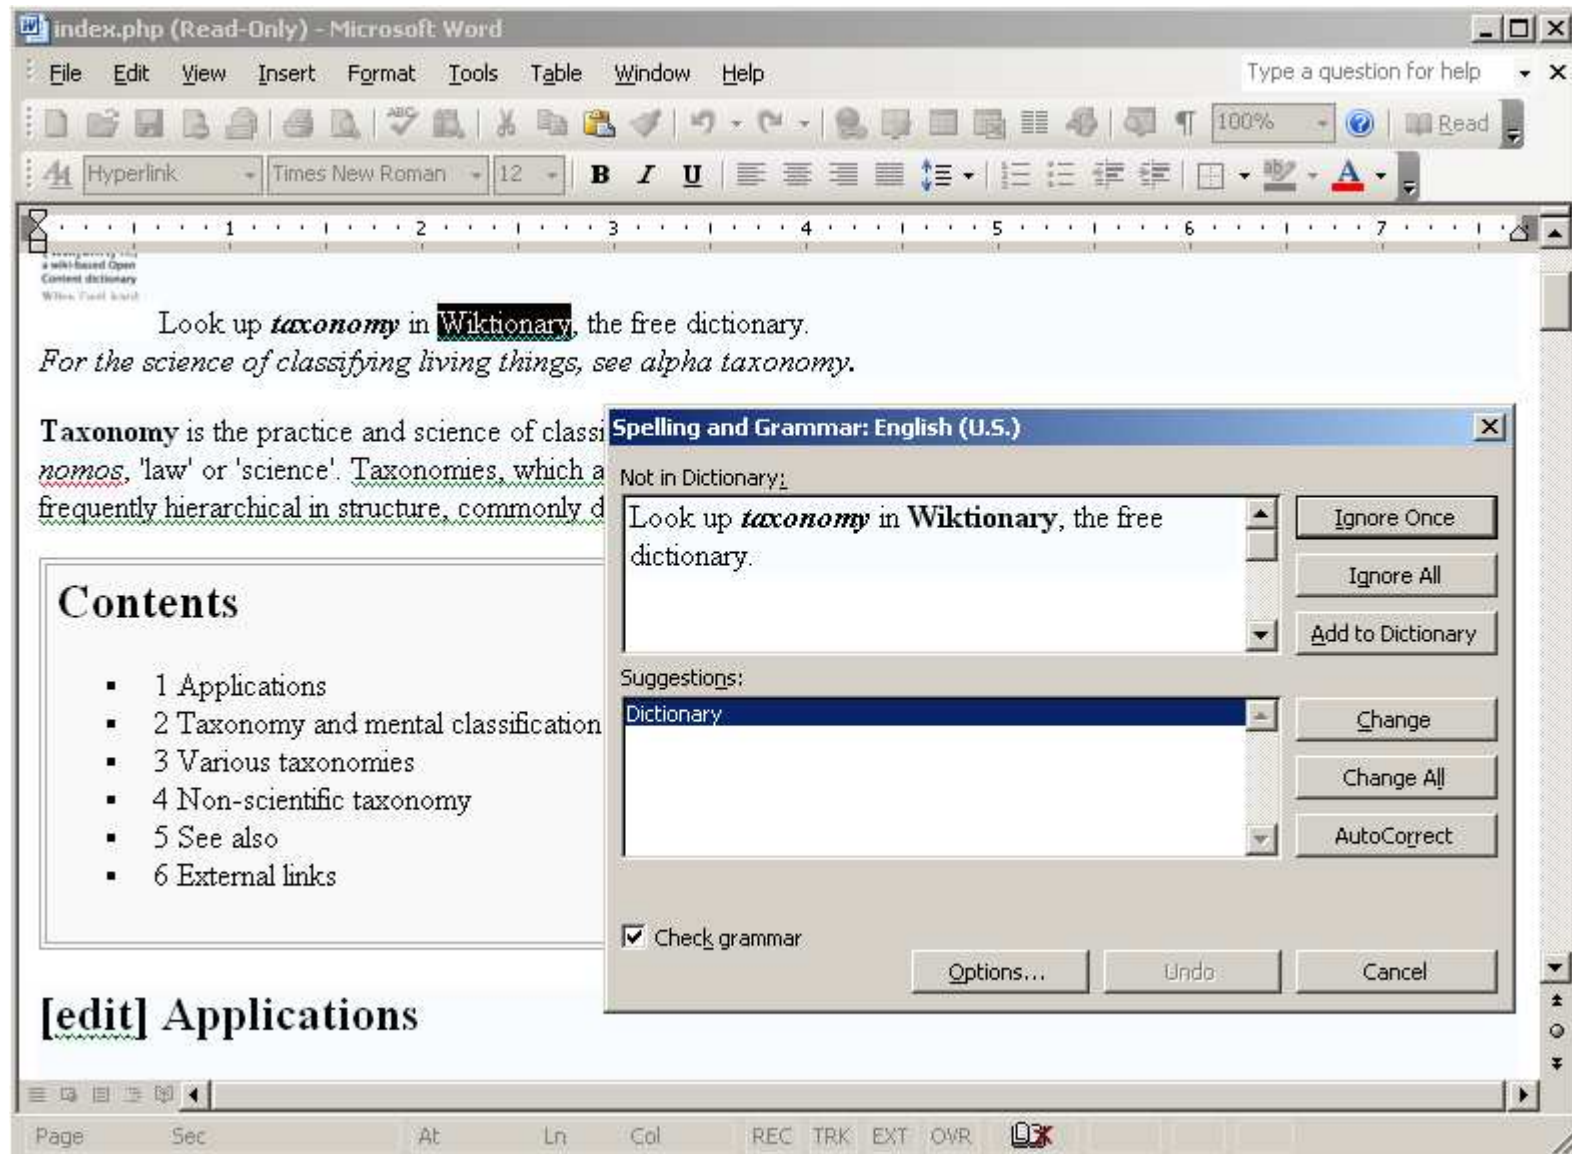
index.php (Read-Only) - Microsoft Word

File Edit View Insert Format Tools Table Window Help

Type a question for help

100% Read

Hyperlink Times New Roman 12 B I U

1 2 3 4 5 6 7

Look up taxonomy in Wiktionary, the free dictionary.
For the science of classifying living things, see alpha taxonomy.

Taxonomy is the practice and science of classi nomos, 'law' or 'science'. Taxonomies, which a frequently hierarchical in structure, commonly d

Contents

- 1 Applications
- 2 Taxonomy and mental classification
- 3 Various taxonomies
- 4 Non-scientific taxonomy
- 5 See also
- 6 External links

[edit] Applications

Spelling and Grammar: English (U.S.)

Not in Dictionary:

Look up taxonomy in Wiktionary, the free dictionary.

Ignore Once

Ignore All

Add to Dictionary

Suggestions:

Dictionary

Change

Change All

AutoCorrect

Check grammar

Options...

Undo

Cancel

Page Sec At Ln Col REC TRK EXT OVR